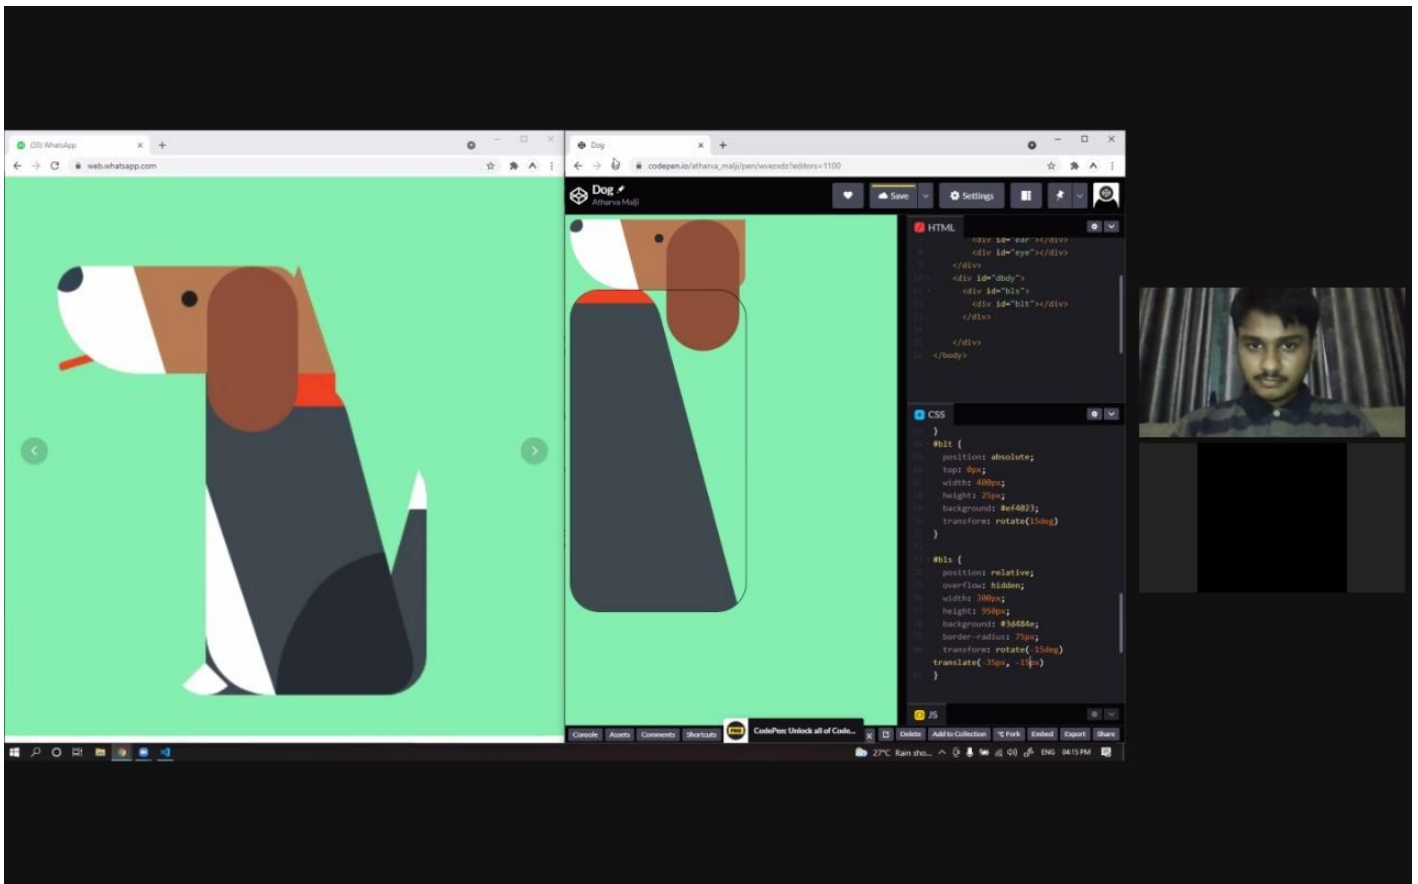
(20) WhatsApp
web.whatsapp.com

Dog
codepen.io/atharva_malji/pen/wvezxdz?editors=1100

Dog
Atharva Malji
Save
Settings

HTML
<div id="ear"></div>
<div id="eye"></div>
</div>
<div id="dbdy">
<div id="bls">
<div id="blt"></div>
</div>
</div>
</body>

CSS
}
#blt {
position: absolute;
top: 0px;
width: 400px;
height: 25px;
background: #ef4023;
transform: rotate(15deg)
}

#bls {
position: relative;
overflow: hidden;
width: 300px;
height: 550px;
background: #3d484e;
border-radius: 75px;
transform: rotate(-15deg)
translate(-35px, -15px)
}

JS

Console Assets Comments Shortcuts
CodePen: Unlock all of Code...
Delete Add to Collection Fork Embed Export Share

27°C Rain sho... ENG 04:15 PM